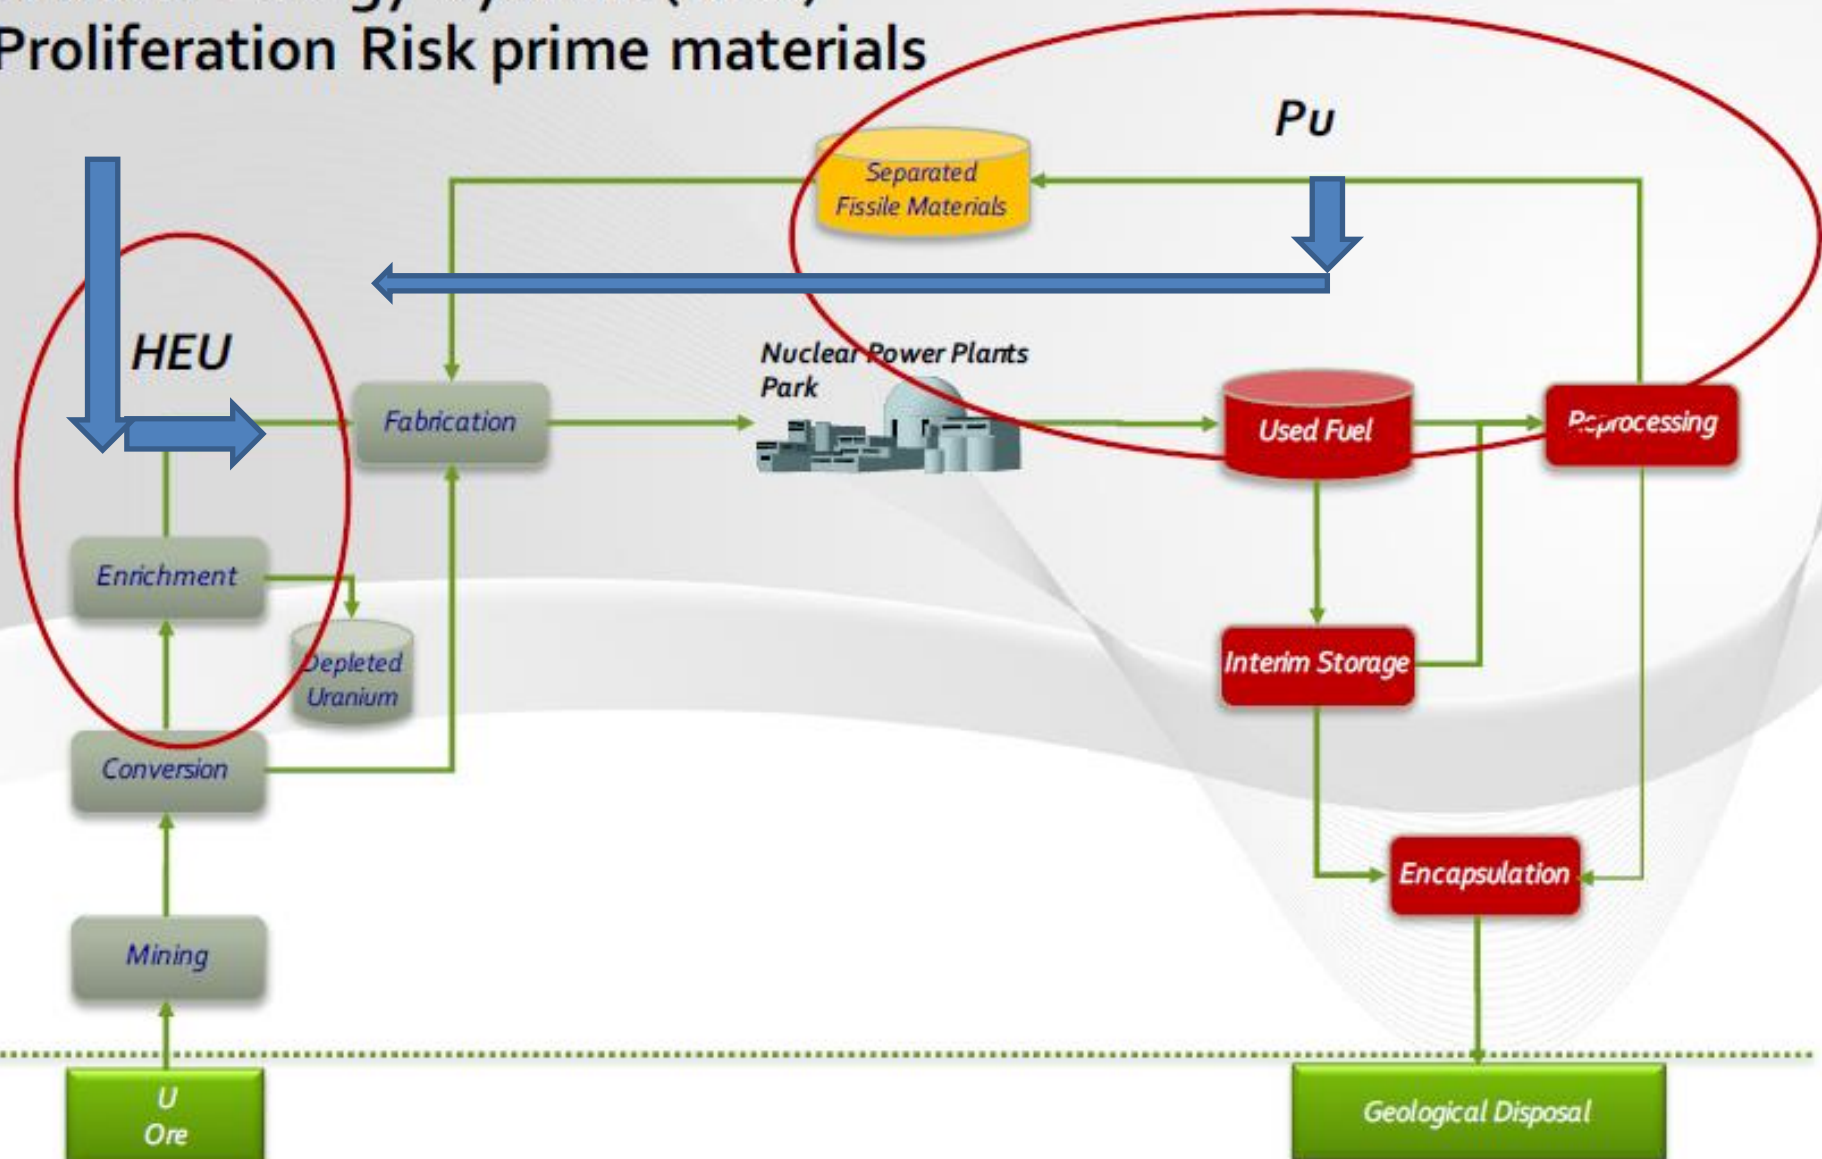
Proliferation Risk prime materials

Pu

Separated Fissile Materials

HEU

Nuclear Power Plants Park

Fabrication

Used Fuel

Reprocessing

Enrichment

Depleted Uranium

Interim Storage

Conversion

Encapsulation

Mining

U Ore

Geological Disposal